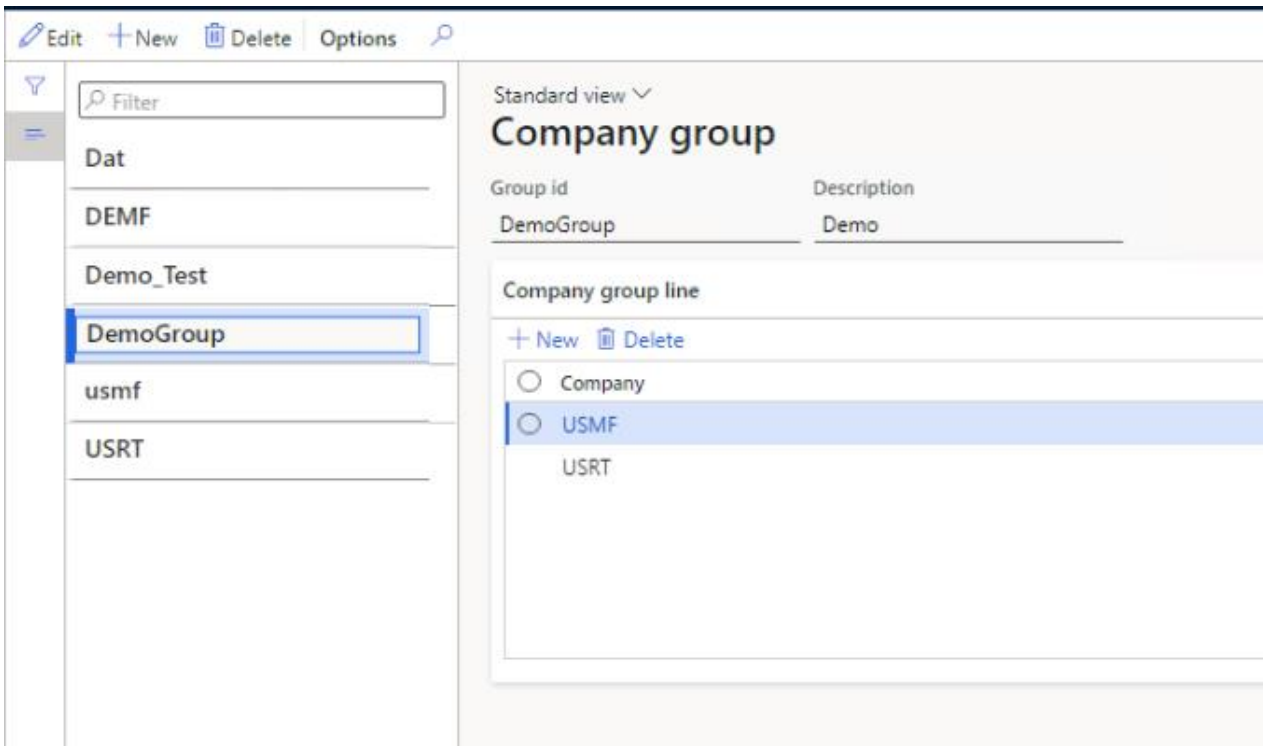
Edit + New Delete Options

Filter

Dat

DEMF

Demo_Test

DemoGroup

usmf

USRT

Standard view

Company group

Group id
DemoGroup

Description
Demo

Company group line

+ New Delete

Company

USMF

USRT